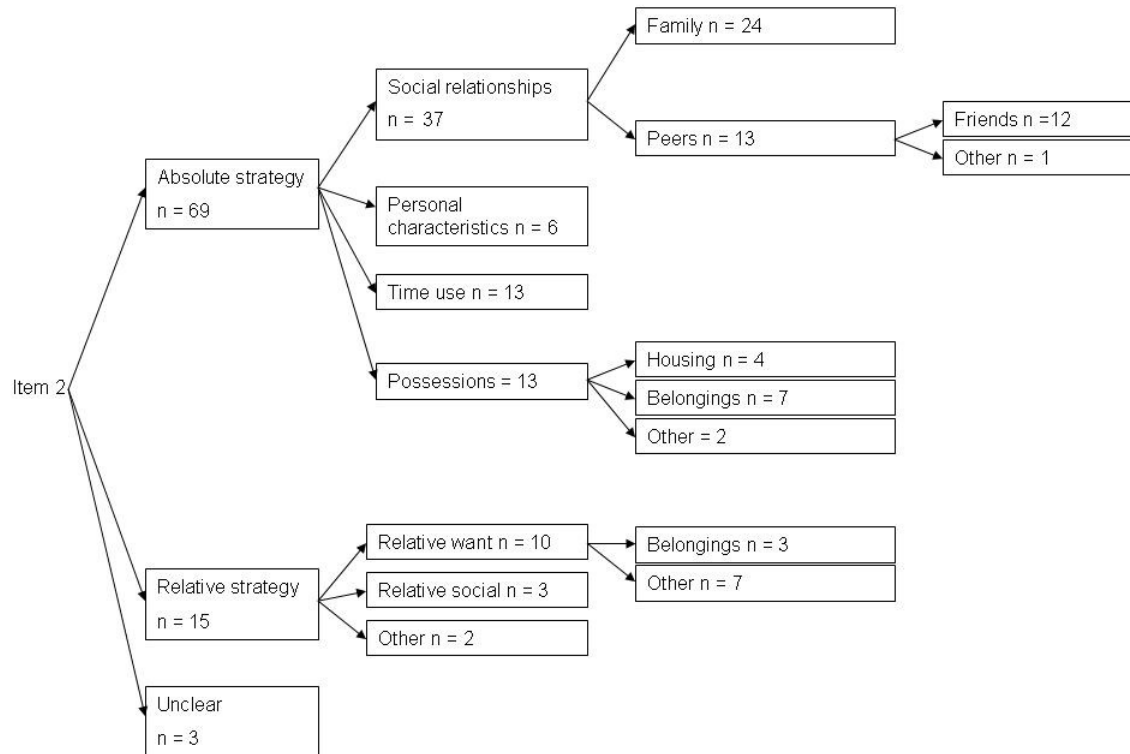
Item 2

Absolute strategy
n = 69

Social relationships
n = 37

Family n = 24

Peers n = 13

Friends n =12

Other n = 1

Personal characteristics n = 6

Time use n = 13

Possessions = 13

Housing n = 4

Belongings n = 7

Other = 2

Relative strategy
n = 15

Relative want n = 10

Belongings n = 3

Other n = 7

Relative social n = 3

Other n = 2

Unclear
n = 3